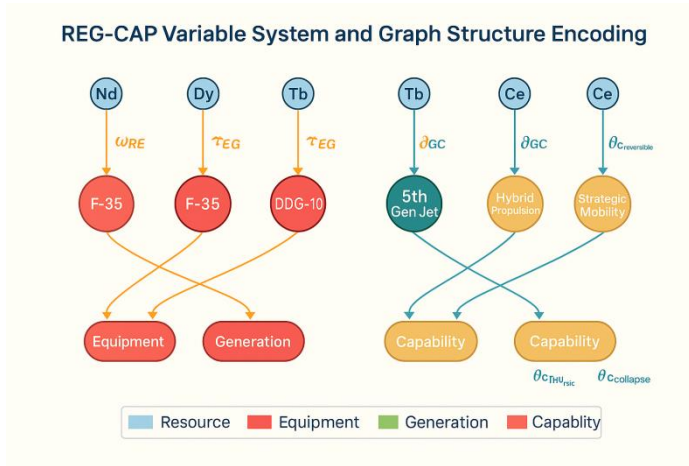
REG-CAP Variable System and Graph Structure Encoding

Nd

Dy

Tb

Tb

Ce

Ce

$\omega_{RE}$

$\tau_{EG}$

$\tau_{EG}$

$\partial_{GC}$

$\partial_{GC}$

$\theta_{c_{reversible}}$

F-35

F-35

DDG-10

5th Gen Jet

Hybrid Propulsion

Strategic Mobility

Equipment

Generation

Capability

Capability

$\theta_{c_{THU_{rsic}}}$

$\theta_{c_{collapse}}$

Resource

Equipment

Generation

Capablity